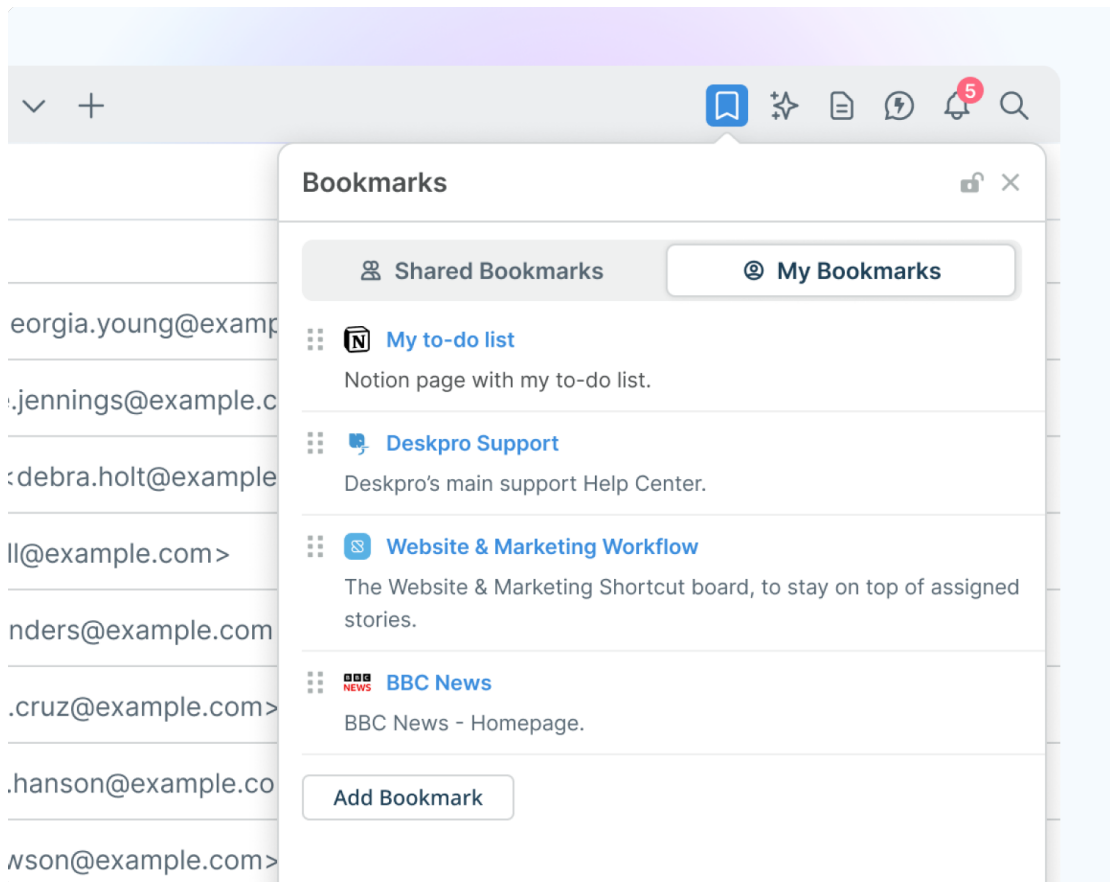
5

eorgia.young@examp
.jennings@example.c
debra.holt@example
ll@example.com>
nders@example.com
.cruz@example.com>
.hanson@example.co
wson@example.com>

Bookmarks

Shared Bookmarks
My Bookmarks

My to-do list
Notion page with my to-do list.

Deskpro Support
Deskpro's main support Help Center.

Website & Marketing Workflow
The Website & Marketing Shortcut board, to stay on top of assigned stories.

BBC NEWS
BBC News
BBC News - Homepage.

Add Bookmark